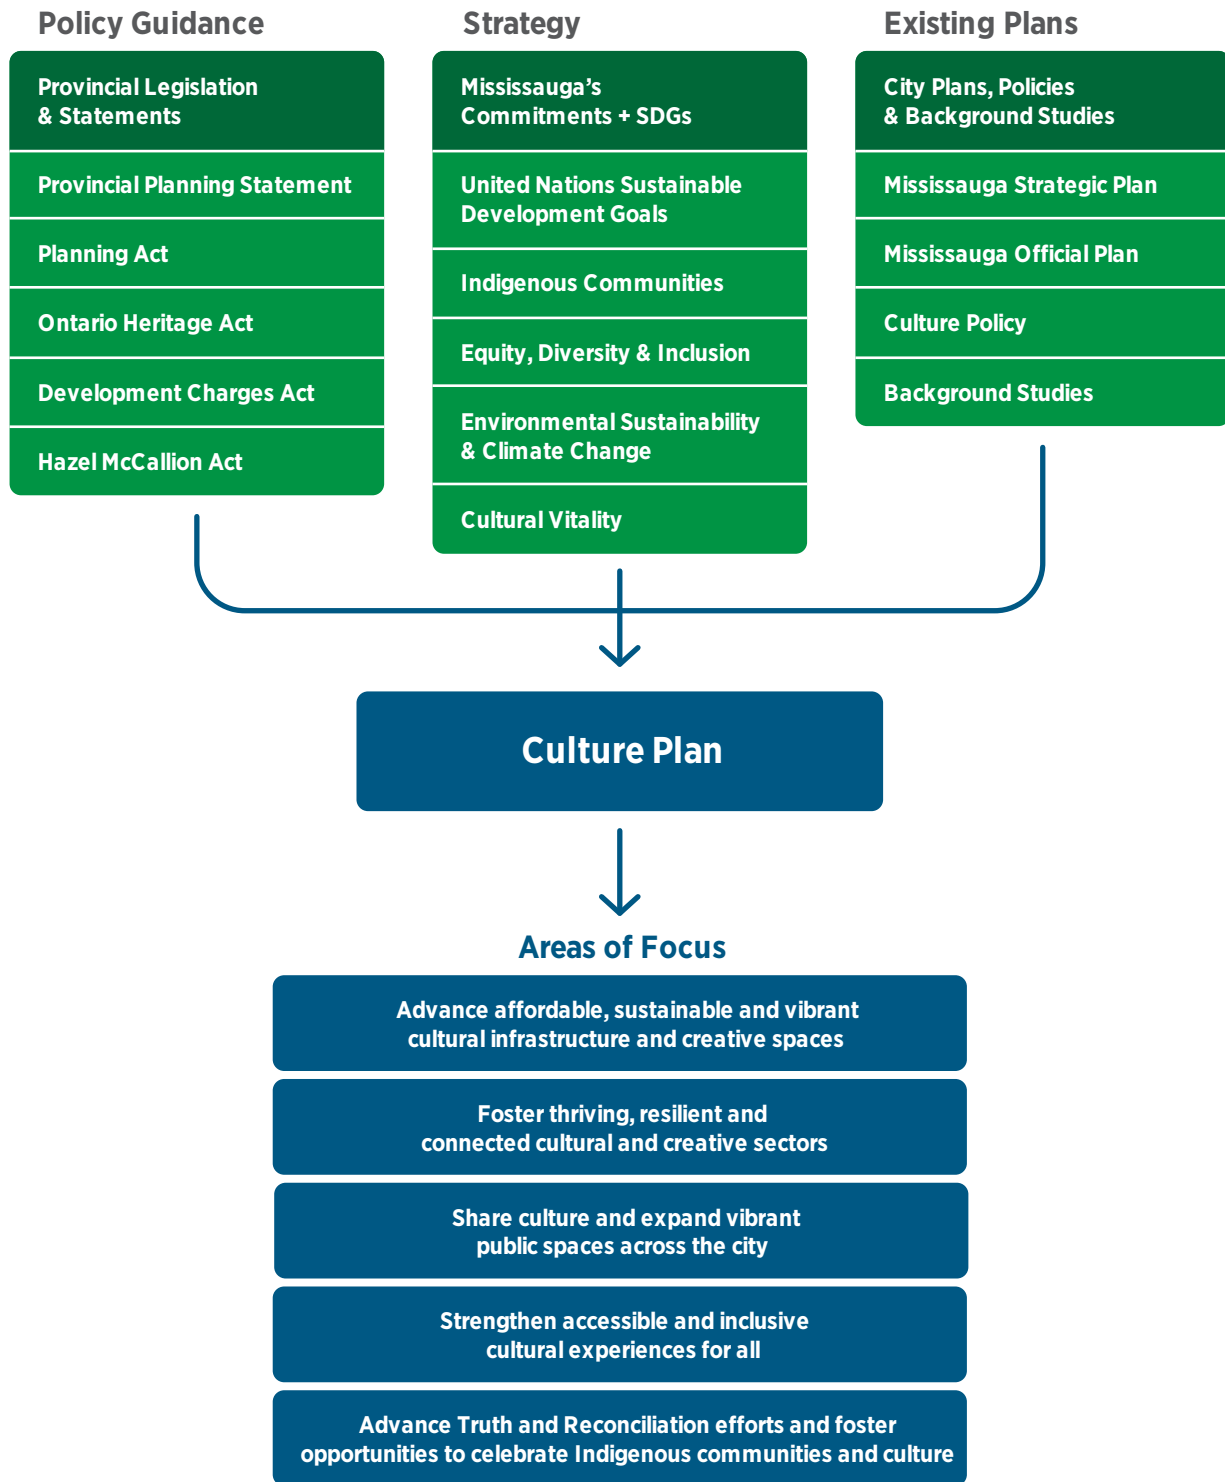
Policy Guidance

Provincial Legislation & Statements

Provincial Planning Statement

Planning Act

Ontario Heritage Act

Development Charges Act

Hazel McCallion Act

Strategy

Mississauga's Commitments + SDGs

United Nations Sustainable Development Goals

Indigenous Communities

Equity, Diversity & Inclusion

Environmental Sustainability & Climate Change

Cultural Vitality

Existing Plans

City Plans, Policies & Background Studies

Mississauga Strategic Plan

Mississauga Official Plan

Culture Policy

Background Studies

Culture Plan

Areas of Focus

Advance affordable, sustainable and vibrant cultural infrastructure and creative spaces

Foster thriving, resilient and connected cultural and creative sectors

Share culture and expand vibrant public spaces across the city

Strengthen accessible and inclusive cultural experiences for all

Advance Truth and Reconciliation efforts and foster opportunities to celebrate Indigenous communities and culture